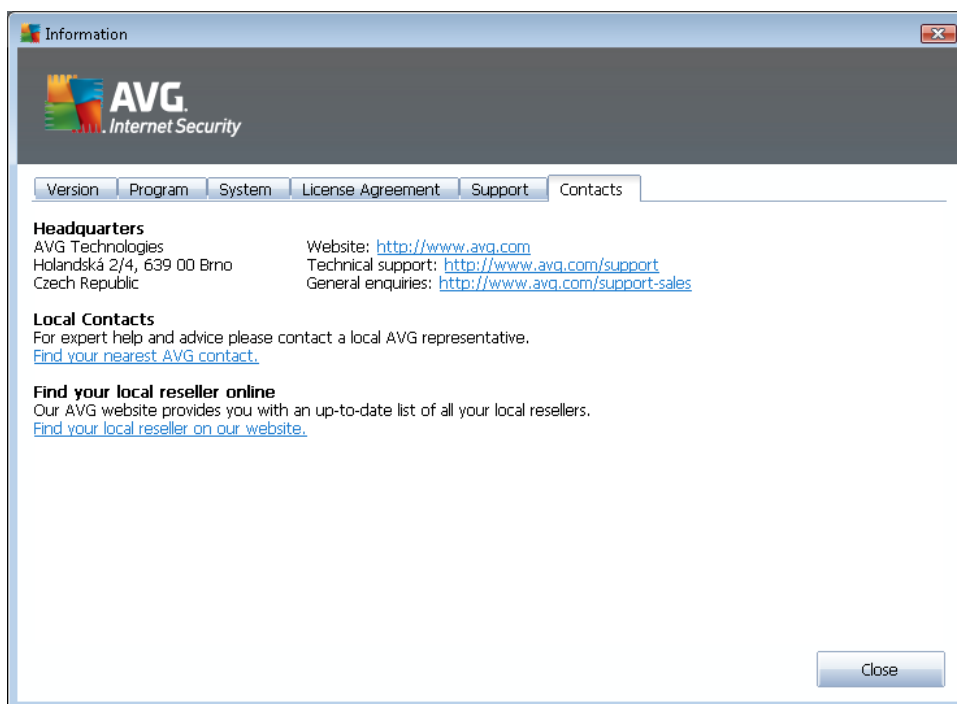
Information

AVG.
Internet Security

Version | Program | System | License Agreement | Support | Contacts

**Headquarters**
AVG Technologies
Holandská 2/4, 639 00 Brno
Czech Republic

Website: http://www.avg.com
Technical support: http://www.avg.com/support
General enquiries: http://www.avg.com/support-sales

**Local Contacts**
For expert help and advice please contact a local AVG representative.
Find your nearest AVG contact.

**Find your local reseller online**
Our AVG website provides you with an up-to-date list of all your local resellers.
Find your local reseller on our website.

Close